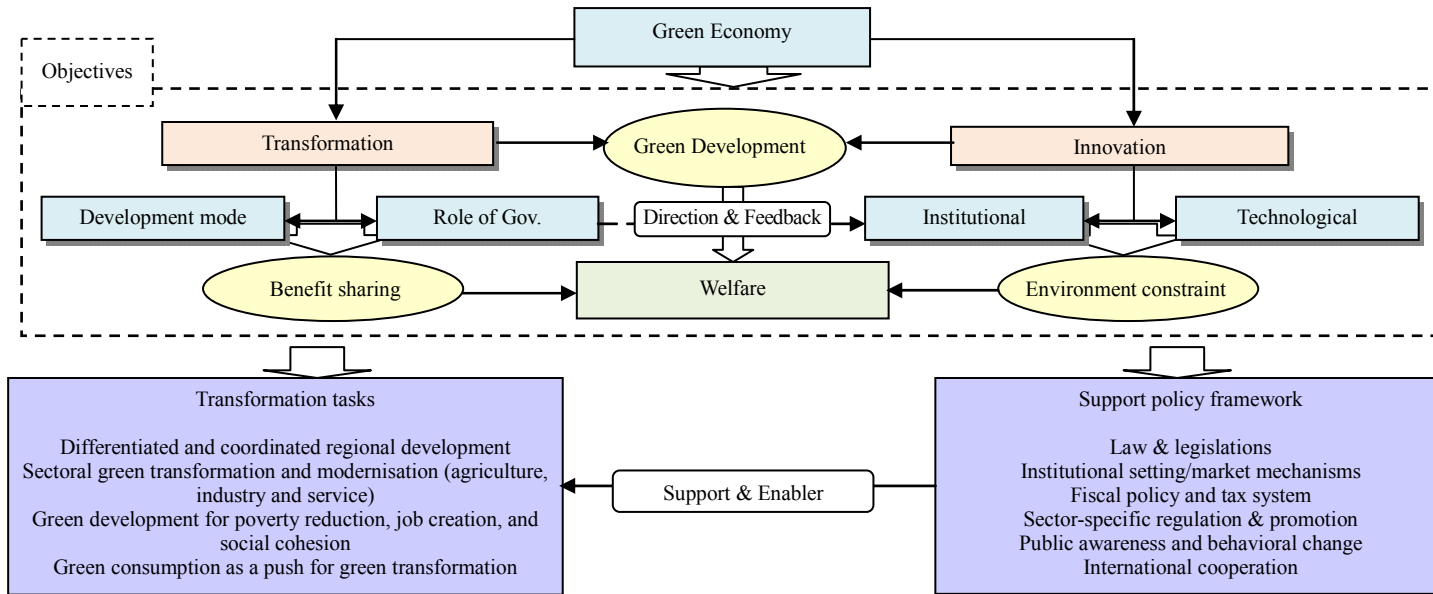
Green Economy

Objectives

Transformation

Green Development

Innovation

Development mode

Role of Gov.

Direction & Feedback

Institutional

Technological

Benefit sharing

Welfare

Environment constraint

Transformation tasks

Differentiated and coordinated regional development
Sectoral green transformation and modernisation (agriculture, industry and service)
Green development for poverty reduction, job creation, and social cohesion
Green consumption as a push for green transformation

Support & Enabler

Support policy framework

Law & legislations
Institutional setting/market mechanisms
Fiscal policy and tax system
Sector-specific regulation & promotion
Public awareness and behavioral change
International cooperation